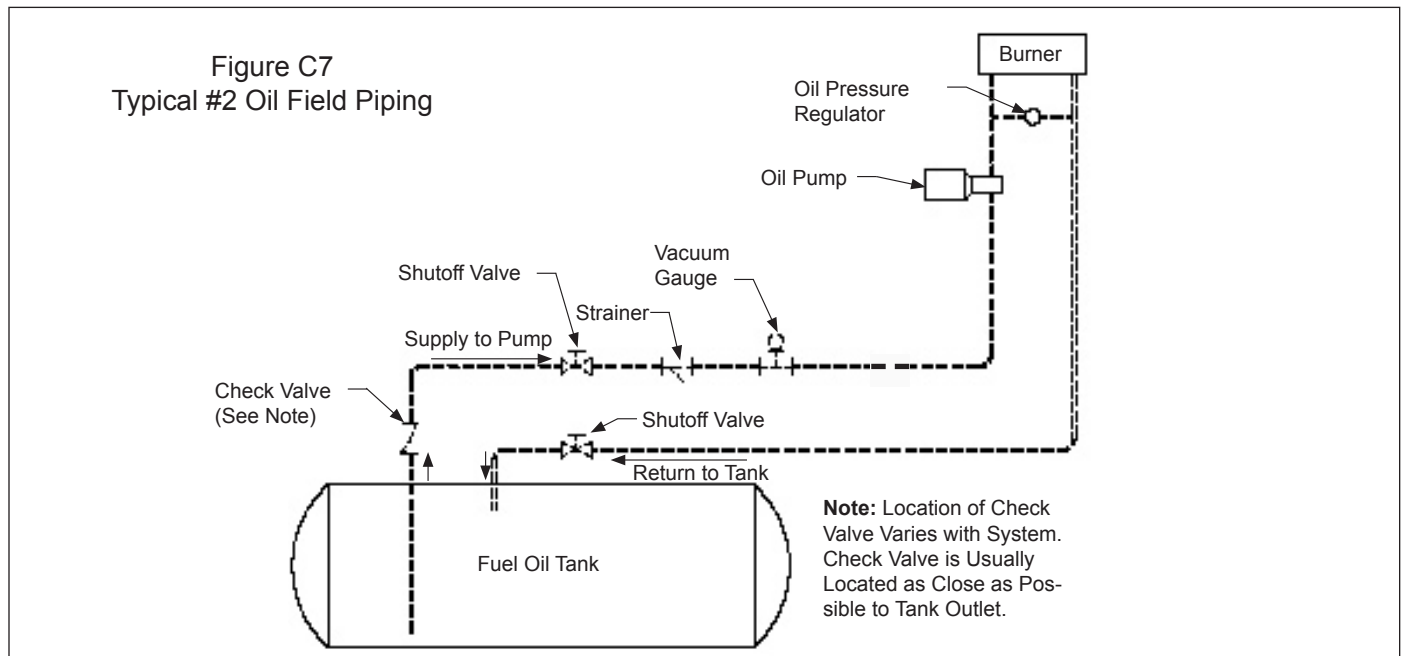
Figure C7
Typical #2 Oil Field Piping

Burner

Oil Pressure Regulator

Oil Pump

Vacuum Gauge

Shutoff Valve

Strainer

Supply to Pump

Check Valve (See Note)

Shutoff Valve

Return to Tank

Fuel Oil Tank

**Note:** Location of Check Valve Varies with System. Check Valve is Usually Located as Close as Possible to Tank Outlet.